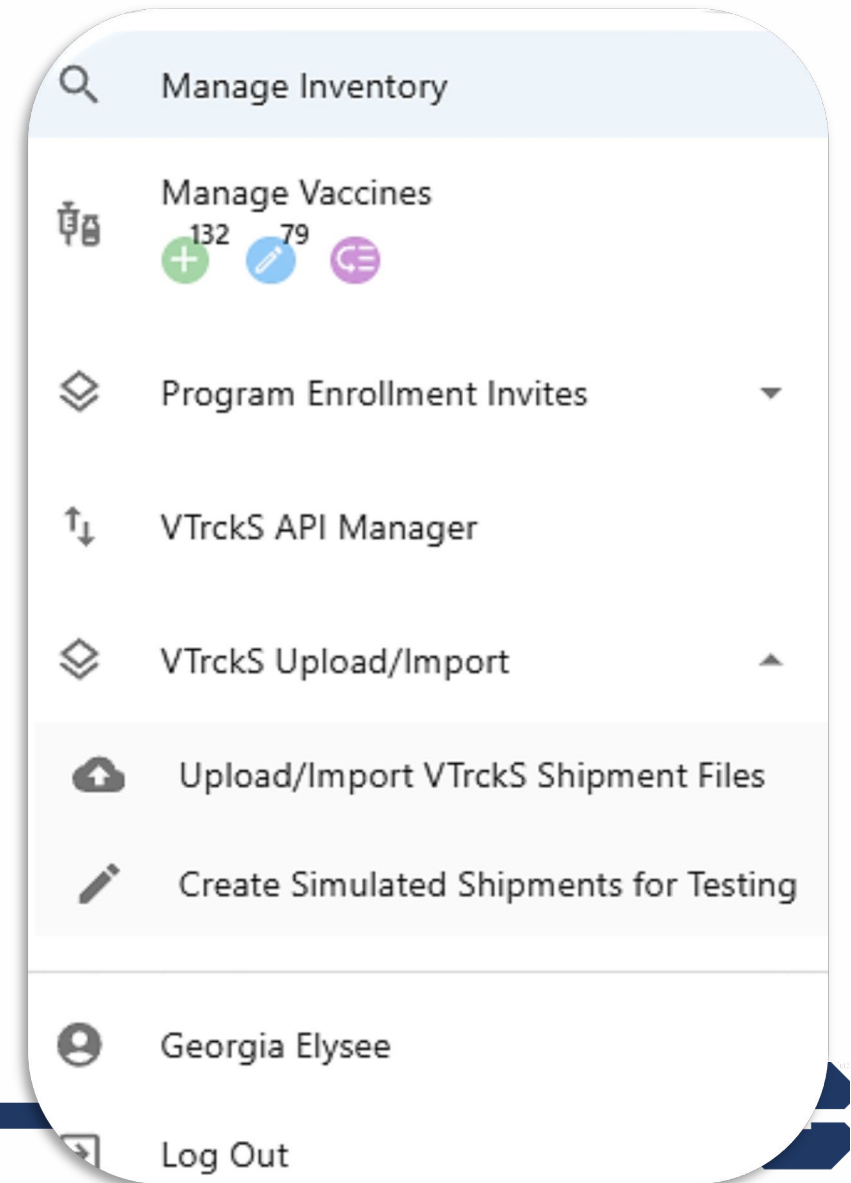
Manage Inventory

Manage Vaccines
132 79

Program Enrollment Invites

VTrckS API Manager

VTrckS Upload/Import

Upload/Import VTrckS Shipment Files

Create Simulated Shipments for Testing

Georgia Elysee

Log Out